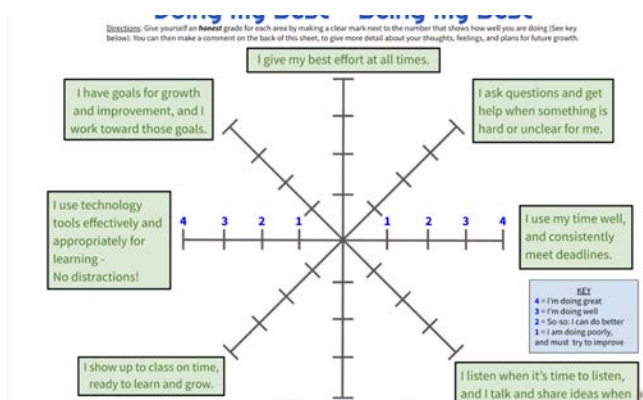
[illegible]

Directions: Give yourself an honest grade for each area by making a clear mark next to the number that shows how well you are doing (See key below). You can then make a comment on the back of this sheet, to give more detail about your thoughts, feelings, and plans for future growth.

I give my best effort at all times.

I have goals for growth and improvement, and I work toward those goals.

I ask questions and get help when something is hard or unclear for me.

I use technology tools effectively and appropriately for learning - No distractions!

4 3 2 1 1 2 3 4

I use my time well, and consistently meet deadlines.

KEY
4 = I'm doing great
3 = I'm doing well
2 = So-so: I can do better
1 = I am doing poorly, and must try to improve

I show up to class on time, ready to learn and grow.

I listen when it's time to listen, and I talk and share ideas when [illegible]